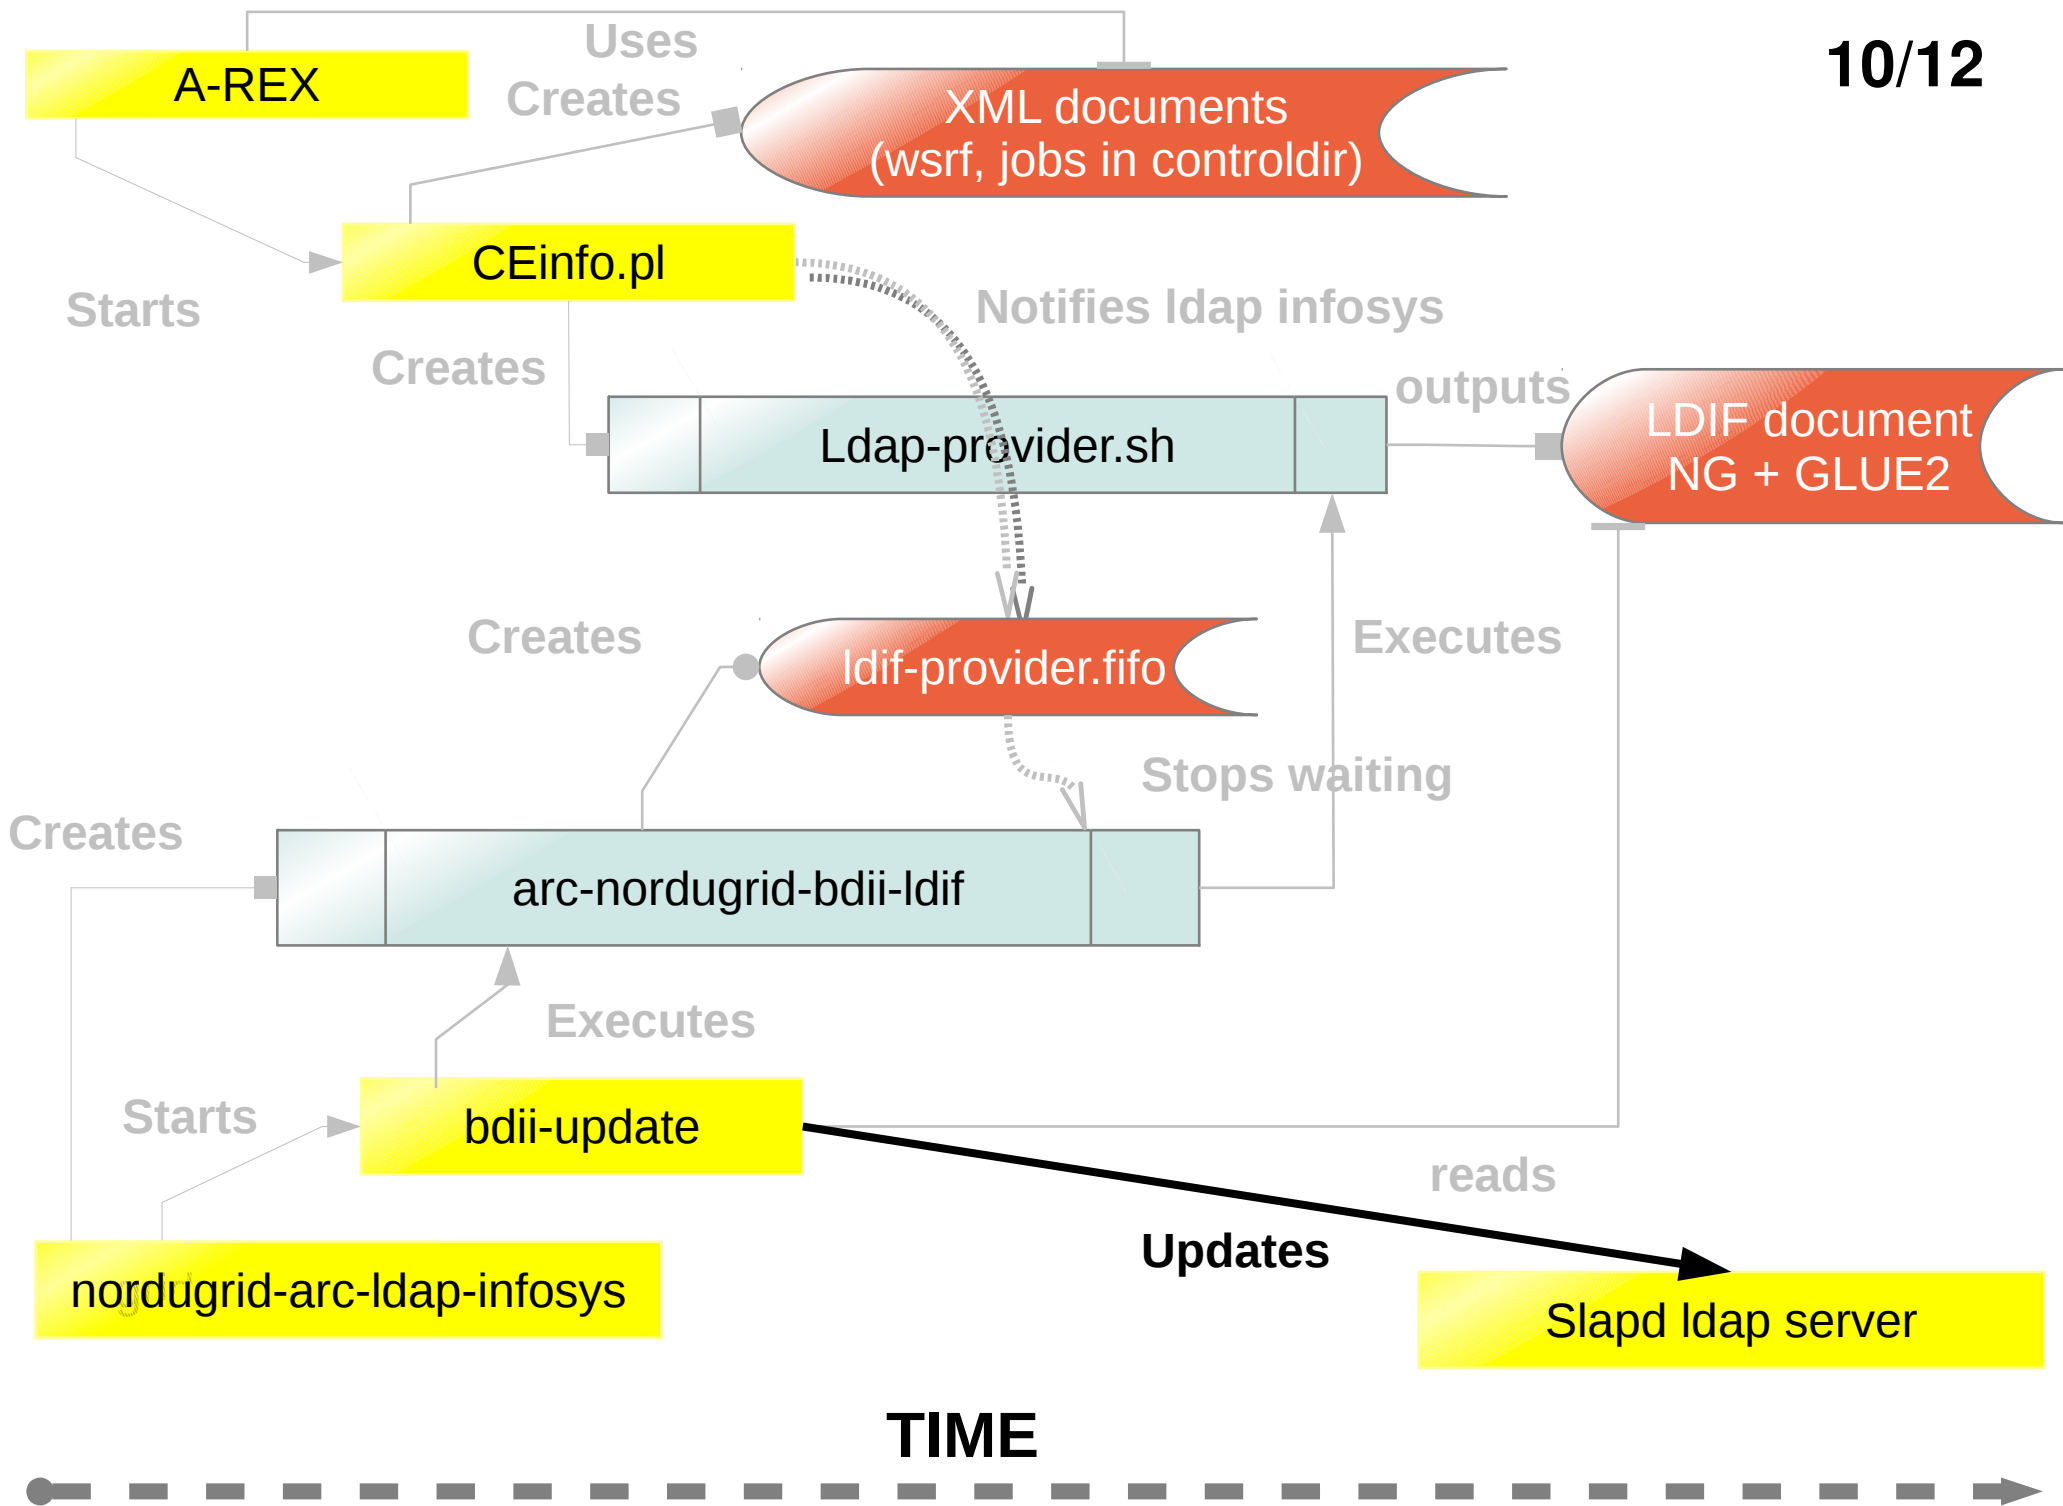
10/12

A-REX

Uses

Creates

XML documents
(wsrf, jobs in controldir)

CEinfo.pl

Starts

Notifies ldap infosys

Creates

outputs

Ldap-provider.sh

LDIF document
NG + GLUE2

Creates

ldif-provider.fifo

Executes

Stops waiting

Creates

arc-nordugrid-bdii-ldif

Executes

Starts

bdii-update

reads

Updates

nordugrid-arc-ldap-infosys

Slapd ldap server

TIME